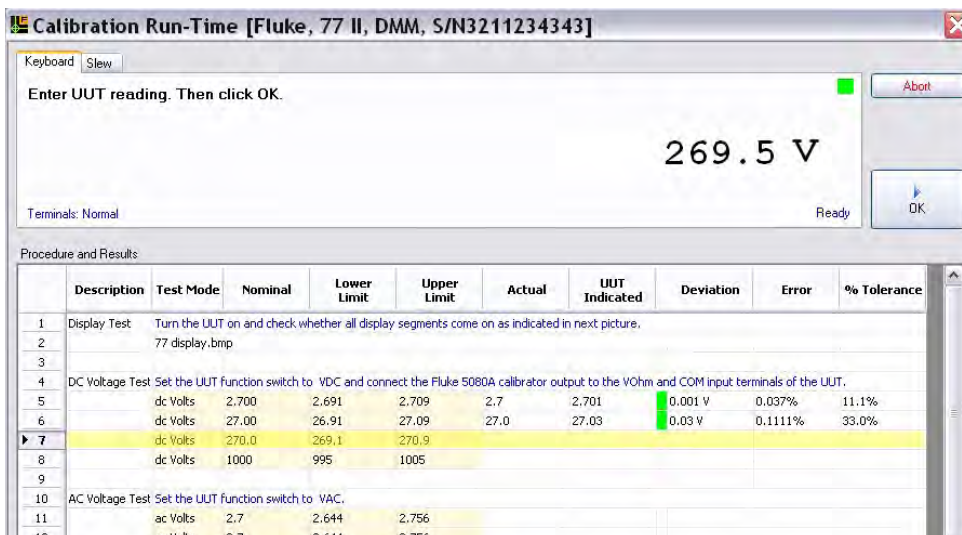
Calibration Run-Time [Fluke, 77 II, DMM, S/N3211234343]

Keyboard Slew

Enter UUT reading. Then click OK.

Abort

269.5 V

Terminals: Normal

Ready

OK

Procedure and Results

| | Description | Test Mode | Nominal | Lower Limit | Upper Limit | Actual | UUT Indicated | Deviation | Error | % Tolerance |
|---|---|---|---|---|---|---|---|---|---|---|
| 1 | Display Test | Turn the UUT on and check whether all display segments come on as indicated in next picture. | | | | | | | | |
| 2 | | 77 display.bmp | | | | | | | | |
| 3 | | | | | | | | | | |
| 4 | DC Voltage Test | Set the UUT function switch to VDC and connect the Fluke 5080A calibrator output to the VOhm and COM input terminals of the UUT. | | | | | | | | |
| 5 | | dc Volts | 2.700 | 2.691 | 2.709 | 2.7 | 2.701 | 0.001 V | 0.037% | 11.1% |
| 6 | | dc Volts | 27.00 | 26.91 | 27.09 | 27.0 | 27.03 | 0.03 V | 0.1111% | 33.0% |
| 7 | | dc Volts | 270.0 | 269.1 | 270.9 | | | | | |
| 8 | | dc Volts | 1000 | 995 | 1005 | | | | | |
| 9 | | | | | | | | | | |
| 10 | AC Voltage Test | Set the UUT function switch to VAC. | | | | | | | | |
| 11 | | ac Volts | 2.7 | 2.644 | 2.756 | | | | | |
| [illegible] | | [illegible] | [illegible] | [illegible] | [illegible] | | | | | |